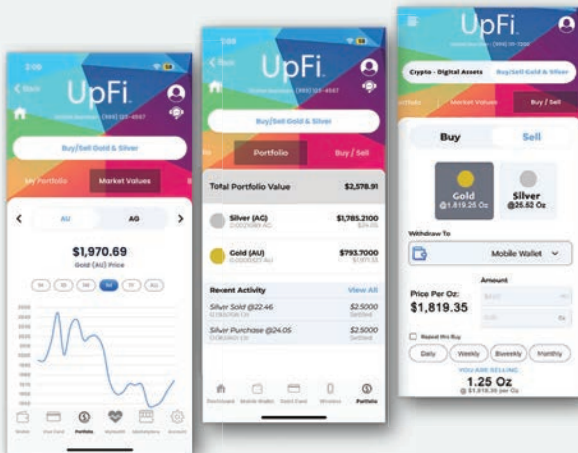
2:09

< Back

UpFi

Global Number: (844) 123-4567

Buy/Sell Gold & Silver

My Portfolio

Market Values

<

AU

AG

>

$1,970.69

Gold (AU) Price

1H

1D

1W

1M

1Y

ALL

Wallet

Visa Card

Portfolio

Wellness

Marketplace

Settings

< Back

UpFi

Global Number: (844) 123-4567

Buy/Sell Gold & Silver

Portfolio

Buy / Sell

Total Portfolio Value

$2,578.91

Silver (AG)

$1,785.2100

Gold (AU)

$793.7000

Recent Activity

View All

Silver Sold @22.46

$2.5000

Settled

Silver Purchase @24.05

$2.5000

Settled

Purchased

Mobile Wallet

Debit Card

Wireless

Portfolio

UpFi

Crypto - Digital Assets

Buy/Sell Gold & Silver

Portfolio

Market Values

Buy / Sell

Buy

Sell

Gold

@1,819.35 Oz

Silver

@25.52 Oz

Withdraw To

Mobile Wallet

Amount

Price Per Oz:

$1,819.35

Oz

Repeat this Buy

Daily

Weekly

Biweekly

Monthly

YOU ARE SELLING

1.25 Oz

@ $1,819.35 per Oz